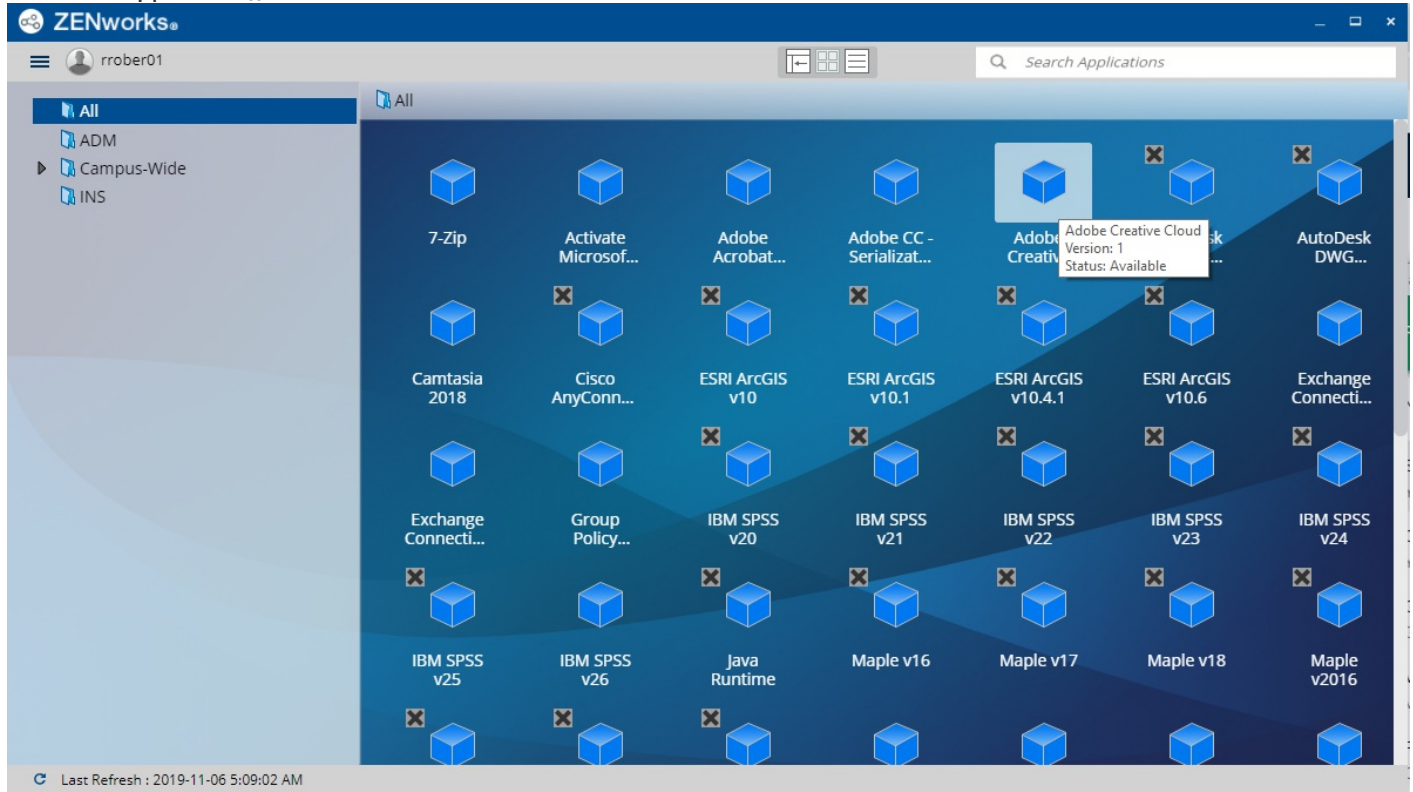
ZENworks

rrober01

Search Applications

All
ADM
Campus-Wide
INS

All

7-Zip

Activate Microsof...

Adobe Acrobat...

Adobe CC - Serializat...

Adobe Creativ

Adobe Creative Cloud
Version: 1
Status: Available

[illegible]sk

AutoDesk DWG...

Camtasia 2018

Cisco AnyConn...

ESRI ArcGIS v10

ESRI ArcGIS v10.1

ESRI ArcGIS v10.4.1

ESRI ArcGIS v10.6

Exchange Connecti...

Exchange Connecti...

Group Policy...

IBM SPSS v20

IBM SPSS v21

IBM SPSS v22

IBM SPSS v23

IBM SPSS v24

IBM SPSS v25

IBM SPSS v26

Java Runtime

Maple v16

Maple v17

Maple v18

Maple v2016

Last Refresh : 2019-11-06 5:09:02 AM